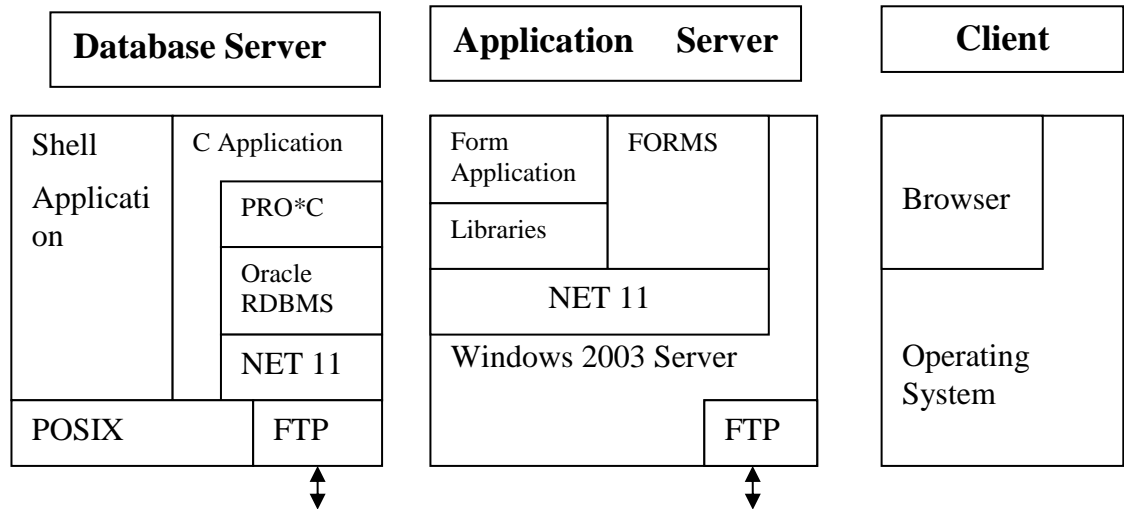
Database Server

Shell Application

C Application

PRO*C

Oracle RDBMS

NET 11

POSIX

FTP

Application Server

Form Application

FORMS

Libraries

NET 11

Windows 2003 Server

FTP

Client

Browser

Operating System